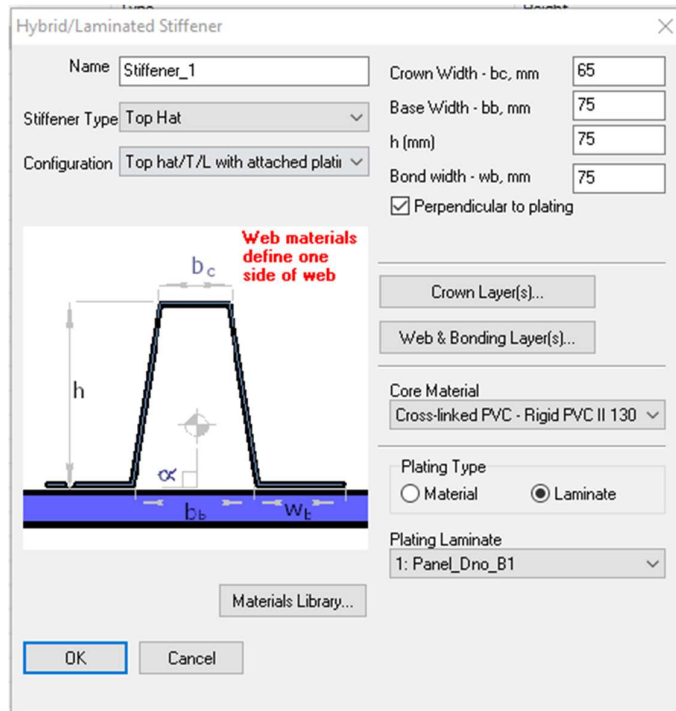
Hybrid/Laminated Stiffener

Name Stiffener_1

Stiffener Type Top Hat

Configuration Top hat/T/L with attached plati

Crown Width - bc, mm 65

Base Width - bb, mm 75

h (mm) 75

Bond width - wb, mm 75

☑ Perpendicular to plating

Web materials define one side of web

$b_c$

h

$\alpha$

$b_b$

$w_b$

Crown Layer(s)...

Web & Bonding Layer(s)...

Core Material

Cross-linked PVC - Rigid PVC II 130

Plating Type

○ Material ◉ Laminate

Plating Laminate

1: Panel_Dno_B1

Materials Library...

OK

Cancel